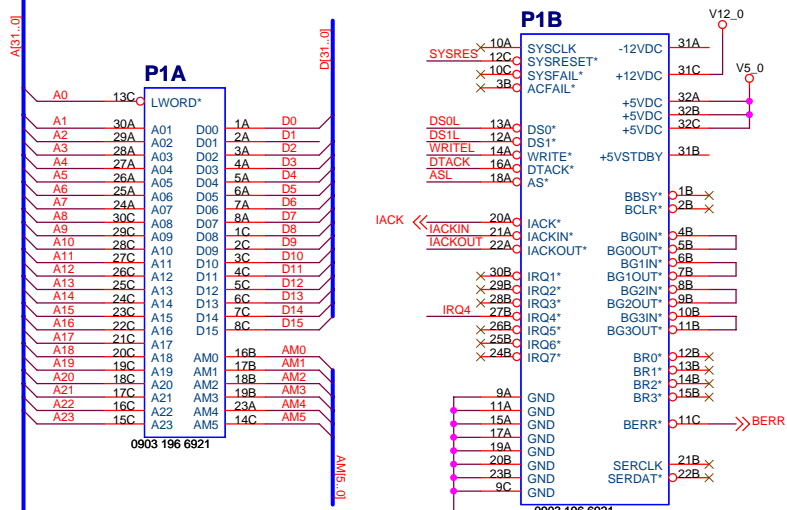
A[31..0]

P1A

A0 13C LWORD*
A1 30A A01
A2 29A A02
A3 28A A03
A4 27A A04
A5 26A A05
A6 25A A06
A7 24A A07
A8 30C A08
A9 29C A09
A10 28C A10
A11 27C A11
A12 26C A12
A13 25C A13
A14 24C A14
A15 23C A15
A16 22C A16
A17 21C A17
A18 20C A18
A19 19C A19
A20 18C A20
A21 17C A21
A22 16C A22
A23 15C A23

D00 1A D0
D01 2A D1
D02 3A D2
D03 4A D3
D04 5A D4
D05 6A D5
D06 7A D6
D07 8A D7
D08 1C D8
D09 2C D9
D10 3C D10
D11 4C D11
D12 5C D12
D13 6C D13
D14 7C D14
D15 8C D15
AM0 16B AM0
AM1 17B AM1
AM2 18B AM2
AM3 19B AM3
AM4 23A AM4
AM5 14C AM5

0903 196 6921

D[31..0]

AM[5..0]

P1B

V12_0
V5_0

SYSRES 10A SYSCLK
12C SYSRESET*
10C SYSFAIL*
3B ACFAIL*
DS0L 13A DS0*
DS1L 12A DS1*
WRITEL 14A WRITE*
DTACK 16A DTACK*
ASL 18A AS*
IACK 20A IACK*
IACKIN 21A IACKIN*
IACKOUT 22A IACKOUT*
30B IRQ1*
29B IRQ2*
28B IRQ3*
IRQ4 27B IRQ4*
26B IRQ5*
25B IRQ6*
24B IRQ7*
9A GND
11A GND
15A GND
17A GND
19A GND
20B GND
23B GND
9C GND

-12VDC 31A
+12VDC 31C
+5VDC 32A
+5VDC 32B
+5VDC 32C
+5VSTDBY 31B
BBSY* 1B
BCLR* 2B
BG0IN* 4B
BG0OUT* 5B
BG1IN* 6B
BG1OUT* 7B
BG2IN* 8B
BG2OUT* 9B
BG3IN* 10B
BG3OUT* 11B
BR0* 12B
BR1* 13B
BR2* 14B
BR3* 15B
BERR* 11C BERR
SERCLK 21B
SERDAT* 22B

0903 196 6921